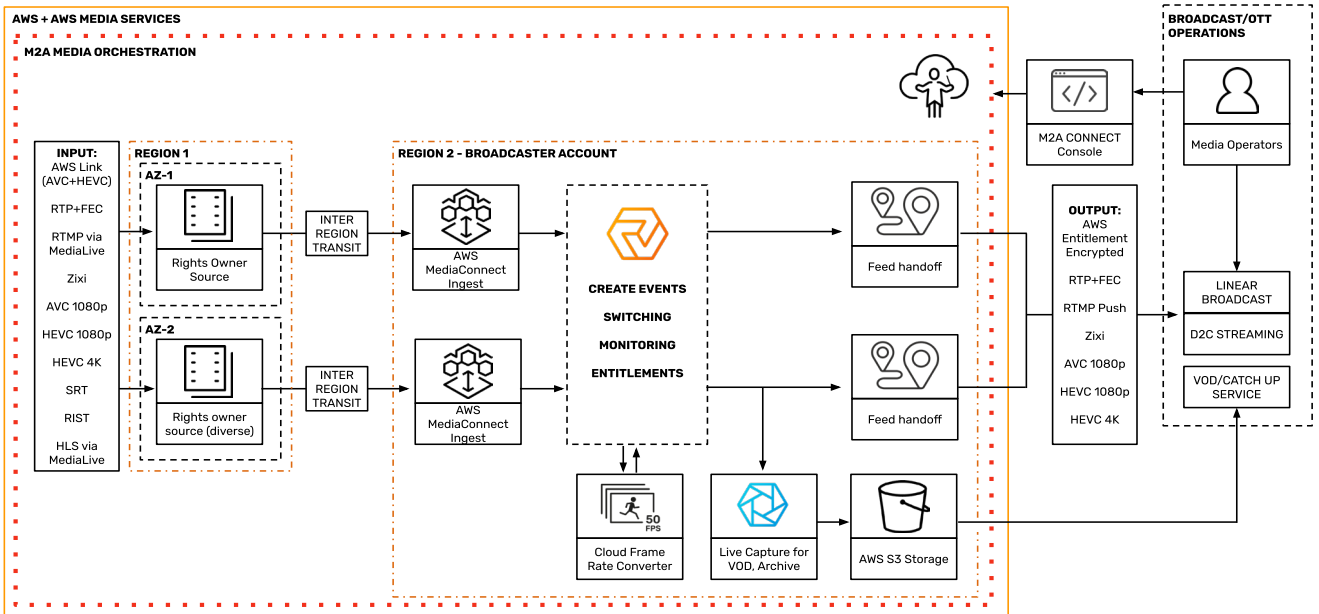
AWS + AWS MEDIA SERVICES

M2A MEDIA ORCHESTRATION

BROADCAST/OTT OPERATIONS

M2A CONNECT Console

Media Operators

INPUT:
AWS Link (AVC+HEVC)
RTP+FEC
RTMP via MediaLive
Zixi
AVC 1080p
HEVC 1080p
HEVC 4K
SRT
RIST
HLS via MediaLive

REGION 1

AZ-1

Rights Owner Source

AZ-2

Rights owner source (diverse)

INTER REGION TRANSIT

INTER REGION TRANSIT

REGION 2 - BROADCASTER ACCOUNT

AWS MediaConnect Ingest

AWS MediaConnect Ingest

CREATE EVENTS
SWITCHING
MONITORING
ENTITLEMENTS

Feed handoff

Feed handoff

OUTPUT:
AWS Entitlement Encrypted
RTP+FEC
RTMP Push
Zixi
AVC 1080p
HEVC 1080p
HEVC 4K

LINEAR BROADCAST

D2C STREAMING

VOD/CATCH UP SERVICE

50 FPS

Cloud Frame Rate Converter

Live Capture for VOD, Archive

AWS S3 Storage